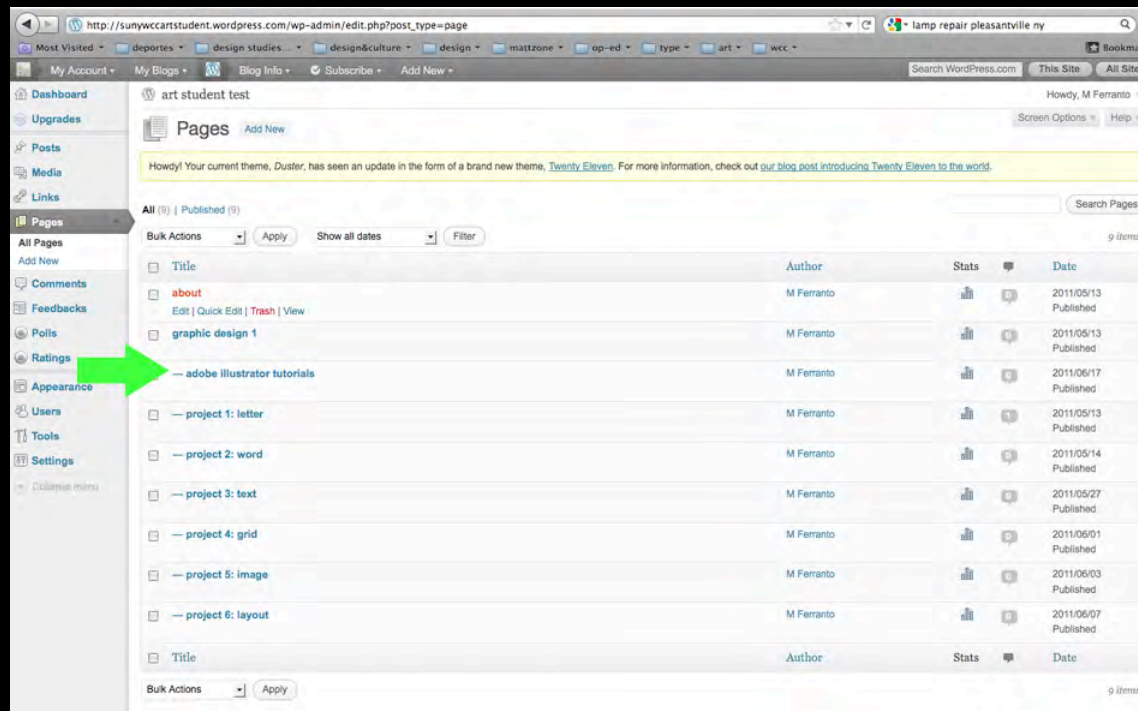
http://sunywccartstudent.wordpress.com/wp-admin/edit.php?post_type=page

lamp repair pleasantville ny

Most Visited deportes design studies ... design&culture design mattzone op-ed type art wcc Bookma

My Account My Blogs Blog Info Subscribe Add New Search WordPress.com This Site All Site

Dashboard
Upgrades
Posts
Media
Links
Pages
All Pages
Add New
Comments
Feedbacks
Polls
Ratings
Appearance
Users
Tools
Settings
Collapse menu

art student test

Howdy, M Ferranto

Pages Add New

Screen Options Help

Howdy! Your current theme, Duster, has seen an update in the form of a brand new theme, Twenty Eleven. For more information, check out our blog post introducing Twenty Eleven to the world.

All (9) | Published (9)

Search Pages

Bulk Actions Apply Show all dates Filter

9 items

| Title | Author | Stats | | Date |
|---|---|---|---|---|
| about<br>Edit \| Quick Edit \| Trash \| View | M Ferranto | | | 2011/05/13 Published |
| graphic design 1 | M Ferranto | | | 2011/05/13 Published |
| — adobe illustrator tutorials | M Ferranto | | | 2011/06/17 Published |
| — project 1: letter | M Ferranto | | | 2011/05/13 Published |
| — project 2: word | M Ferranto | | | 2011/05/14 Published |
| — project 3: text | M Ferranto | | | 2011/05/27 Published |
| — project 4: grid | M Ferranto | | | 2011/06/01 Published |
| — project 5: image | M Ferranto | | | 2011/06/03 Published |
| — project 6: layout | M Ferranto | | | 2011/06/07 Published |
| Title | Author | Stats | | Date |

Bulk Actions Apply

9 items